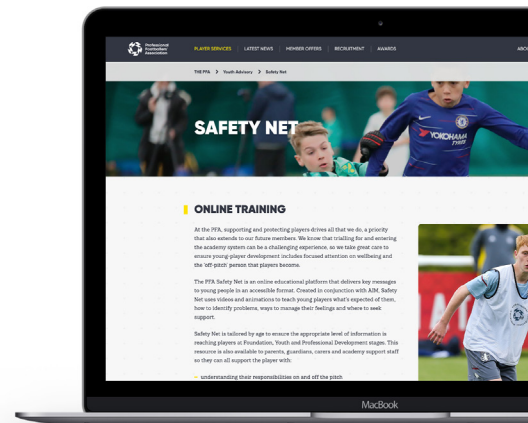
Professional Footballers' Association

PLAYER SERVICES | LATEST NEWS | MEMBER OFFERS | RECRUITMENT | AWARDS | ABO

THE PFA > Youth Advisory > Safety Net

SAFETY NET

YOKOHAMA TYRES

ONLINE TRAINING

At the PFA, supporting and protecting players drives all that we do, a priority that also extends to our future members. We know that trialling for and entering the academy system can be a challenging experience, so we take great care to ensure young-player development includes focused attention on wellbeing and the 'off-pitch' person that players become.

The PFA Safety Net is an online educational platform that delivers key messages to young people in an accessible format. Created in conjunction with AIM, Safety Net uses videos and animations to teach young players what's expected of them, how to identify problems, ways to manage their feelings and where to seek support.

Safety Net is tailored by age to ensure the appropriate level of information is reaching players at Foundation, Youth and Professional Development stages. This resource is also available to parents, guardians, carers and academy support staff so they can all support the player with:

understanding their responsibilities on and off the pitch

MacBook